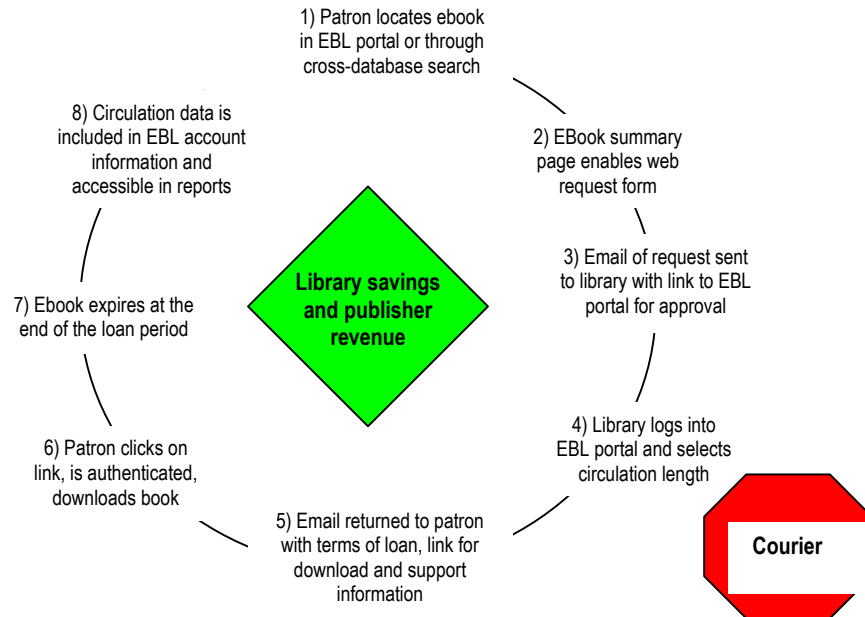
1) Patron locates ebook in EBL portal or through cross-database search

2) EBook summary page enables web request form

3) Email of request sent to library with link to EBL portal for approval

4) Library logs into EBL portal and selects circulation length

5) Email returned to patron with terms of loan, link for download and support information

6) Patron clicks on link, is authenticated, downloads book

7) Ebook expires at the end of the loan period

8) Circulation data is included in EBL account information and accessible in reports

Library savings and publisher revenue

Courier